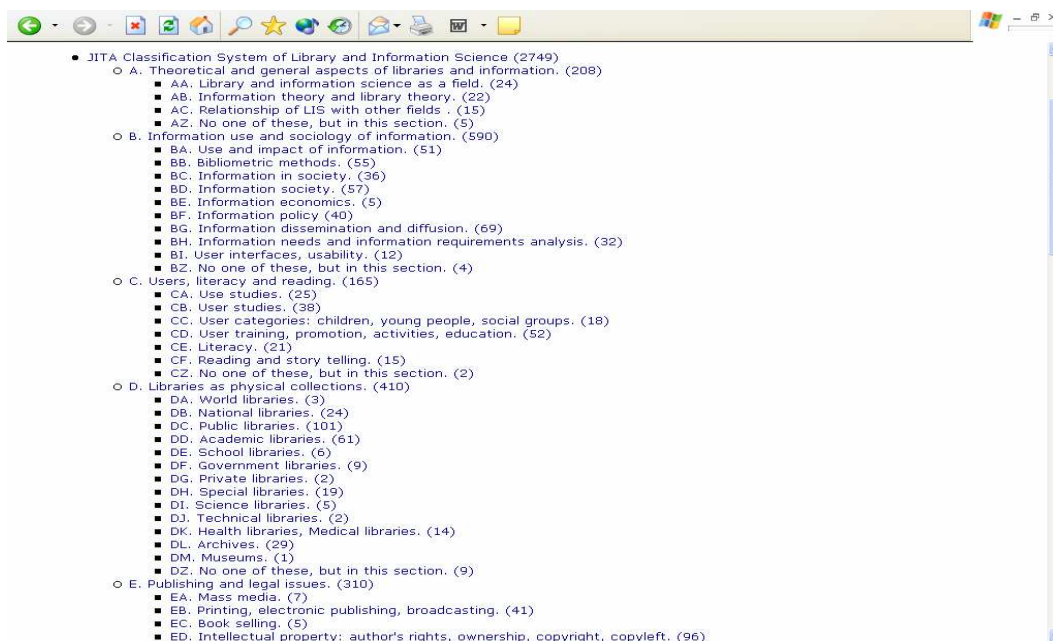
- JITA Classification System of Library and Information Science (2749)
  - A. Theoretical and general aspects of libraries and information. (208)
    - AA. Library and information science as a field. (24)
    - AB. Information theory and library theory. (22)
    - AC. Relationship of LIS with other fields . (15)
    - AZ. No one of these, but in this section. (5)
  - B. Information use and sociology of information. (590)
    - BA. Use and impact of information. (51)
    - BB. Bibliometric methods. (55)
    - BC. Information in society. (36)
    - BD. Information society. (57)
    - BE. Information economics. (5)
    - BF. Information policy (40)
    - BG. Information dissemination and diffusion. (69)
    - BH. Information needs and information requirements analysis. (32)
    - BI. User interfaces, usability. (12)
    - BZ. No one of these, but in this section. (4)
  - C. Users, literacy and reading. (165)
    - CA. Use studies. (25)
    - CB. User studies. (38)
    - CC. User categories: children, young people, social groups. (18)
    - CD. User training, promotion, activities, education. (52)
    - CE. Literacy. (21)
    - CF. Reading and story telling. (15)
    - CZ. No one of these, but in this section. (2)
  - D. Libraries as physical collections. (410)
    - DA. World libraries. (3)
    - DB. National libraries. (24)
    - DC. Public libraries. (101)
    - DD. Academic libraries. (61)
    - DE. School libraries. (6)
    - DF. Government libraries. (9)
    - DG. Private libraries. (2)
    - DH. Special libraries. (19)
    - DI. Science libraries. (5)
    - DJ. Technical libraries. (2)
    - DK. Health libraries, Medical libraries. (14)
    - DL. Archives. (29)
    - DM. Museums. (1)
    - DZ. No one of these, but in this section. (9)
  - E. Publishing and legal issues. (310)
    - EA. Mass media. (7)
    - EB. Printing, electronic publishing, broadcasting. (41)
    - EC. Book selling. (5)
    - ED. Intellectual property: author's rights, ownership, copyright, copyleft. (96)